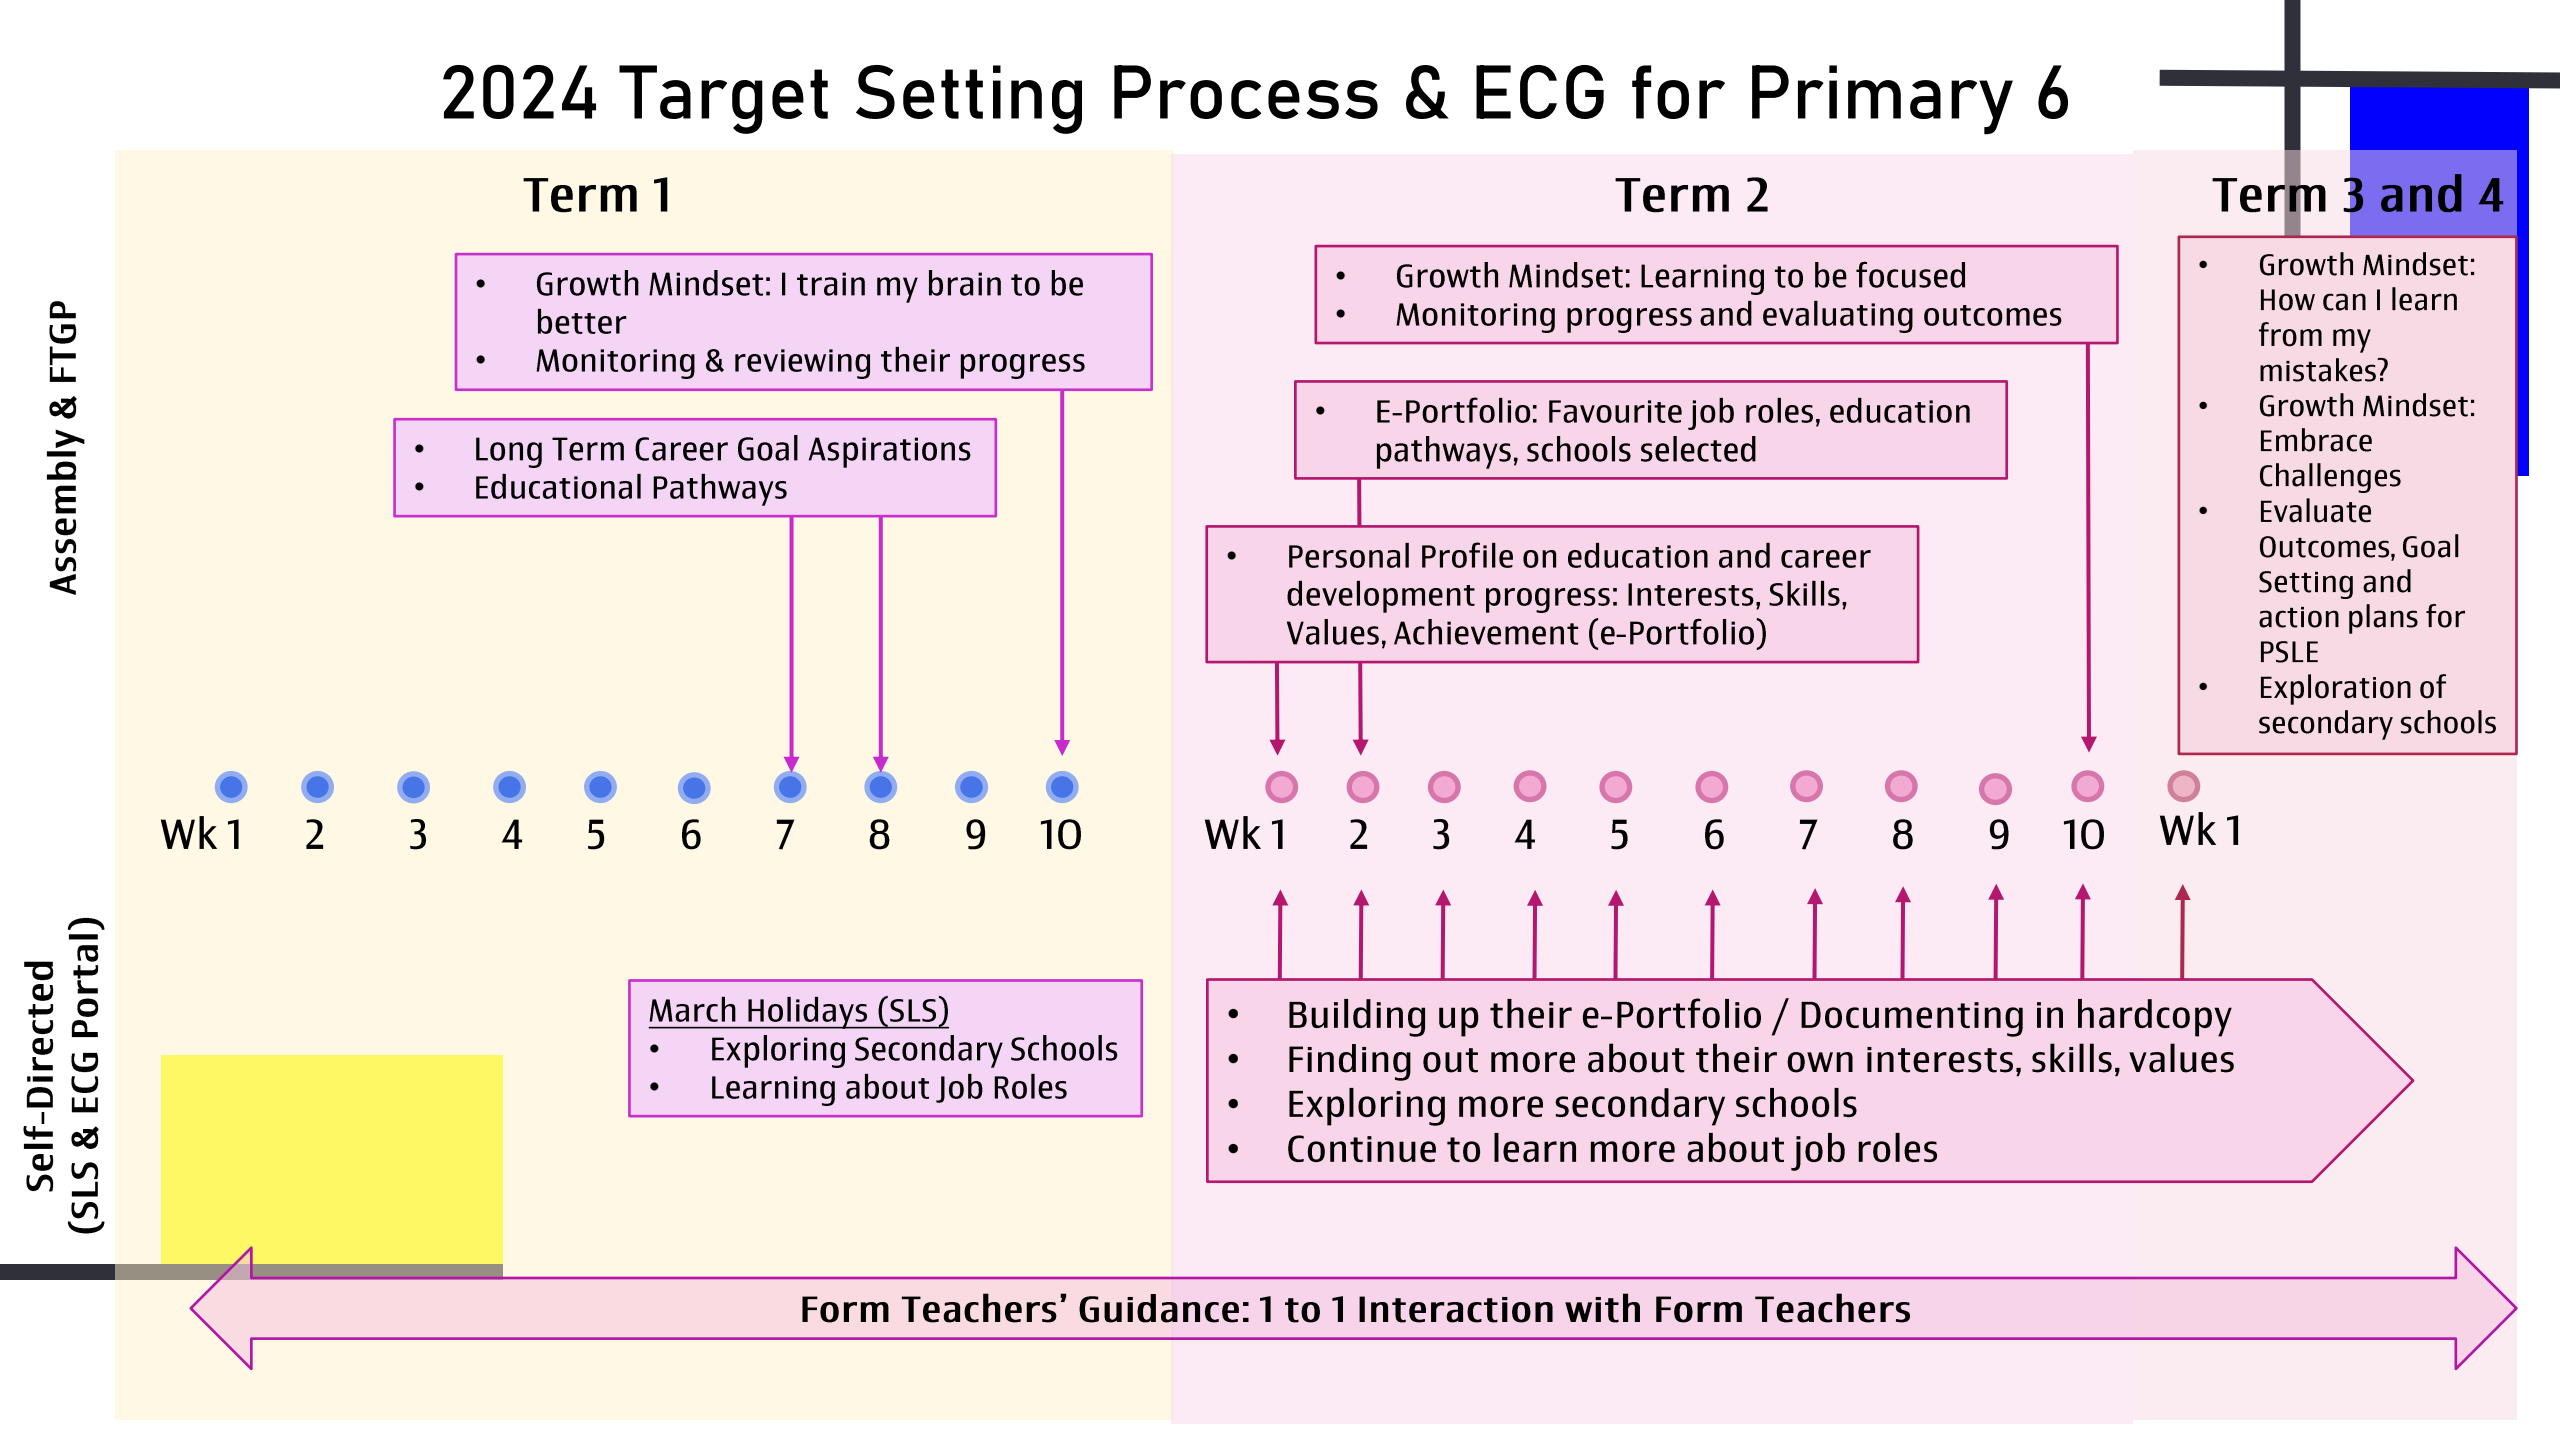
2024 Target Setting Process & ECG for Primary 6

Assembly & FTGP

Term 1

- Growth Mindset: I train my brain to be better
- Monitoring & reviewing their progress

- Long Term Career Goal Aspirations
- Educational Pathways

Term 2

- Growth Mindset: Learning to be focused
- Monitoring progress and evaluating outcomes

- E-Portfolio: Favourite job roles, education pathways, schools selected

- Personal Profile on education and career development progress: Interests, Skills, Values, Achievement (e-Portfolio)

Term 3 and 4

- Growth Mindset: How can I learn from my mistakes?
- Growth Mindset: Embrace Challenges
- Evaluate Outcomes, Goal Setting and action plans for PSLE
- Exploration of secondary schools

Wk 1 2 3 4 5 6 7 8 9 10

Wk 1 2 3 4 5 6 7 8 9 10 Wk 1

Self-Directed (SLS & ECG Portal)

March Holidays (SLS)
- Exploring Secondary Schools
- Learning about Job Roles

- Building up their e-Portfolio / Documenting in hardcopy
- Finding out more about their own interests, skills, values
- Exploring more secondary schools
- Continue to learn more about job roles

Form Teachers' Guidance: 1 to 1 Interaction with Form Teachers